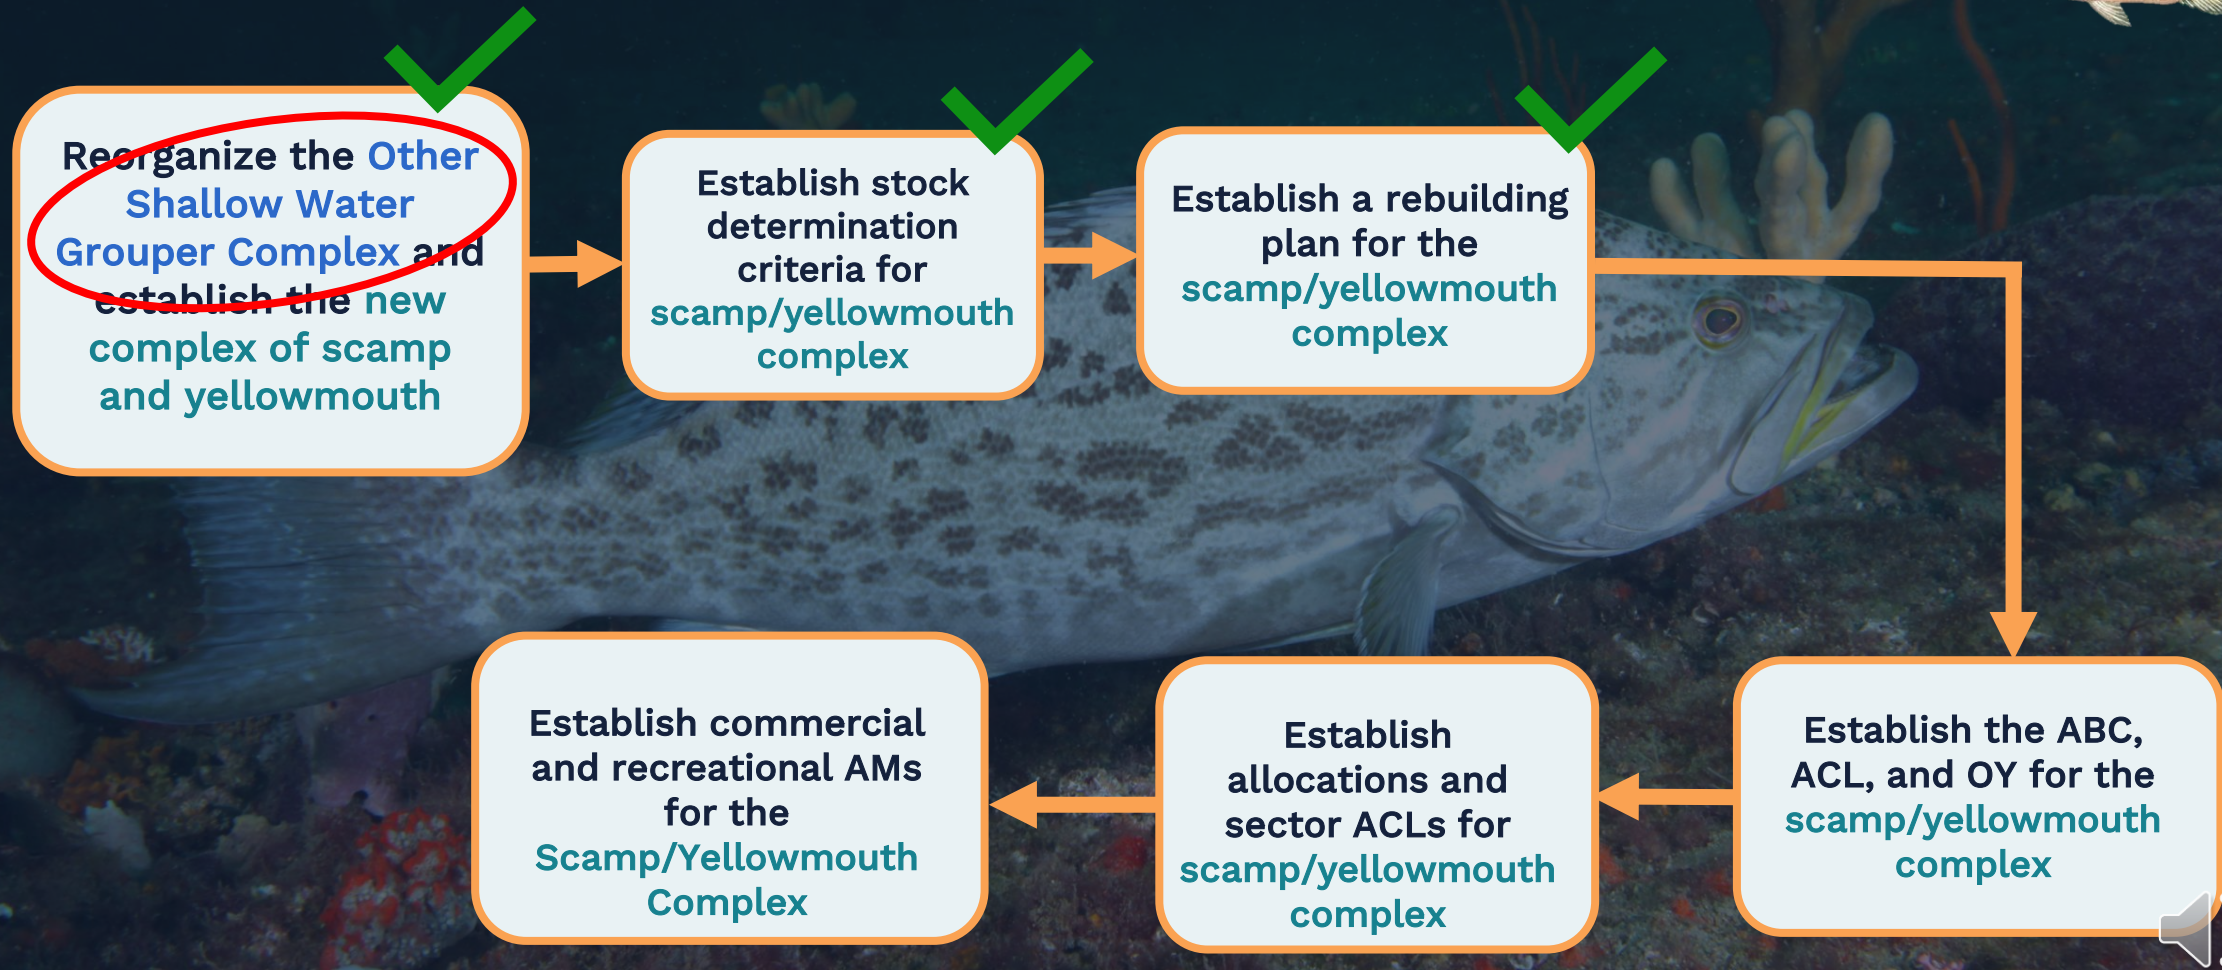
Reorganize the Other Shallow Water Grouper Complex and establish the new complex of scamp and yellowmouth

Establish stock determination criteria for scamp/yellowmouth complex

Establish a rebuilding plan for the scamp/yellowmouth complex

Establish the ABC, ACL, and OY for the scamp/yellowmouth complex

Establish allocations and sector ACLs for scamp/yellowmouth complex

Establish commercial and recreational AMs for the Scamp/Yellowmouth Complex